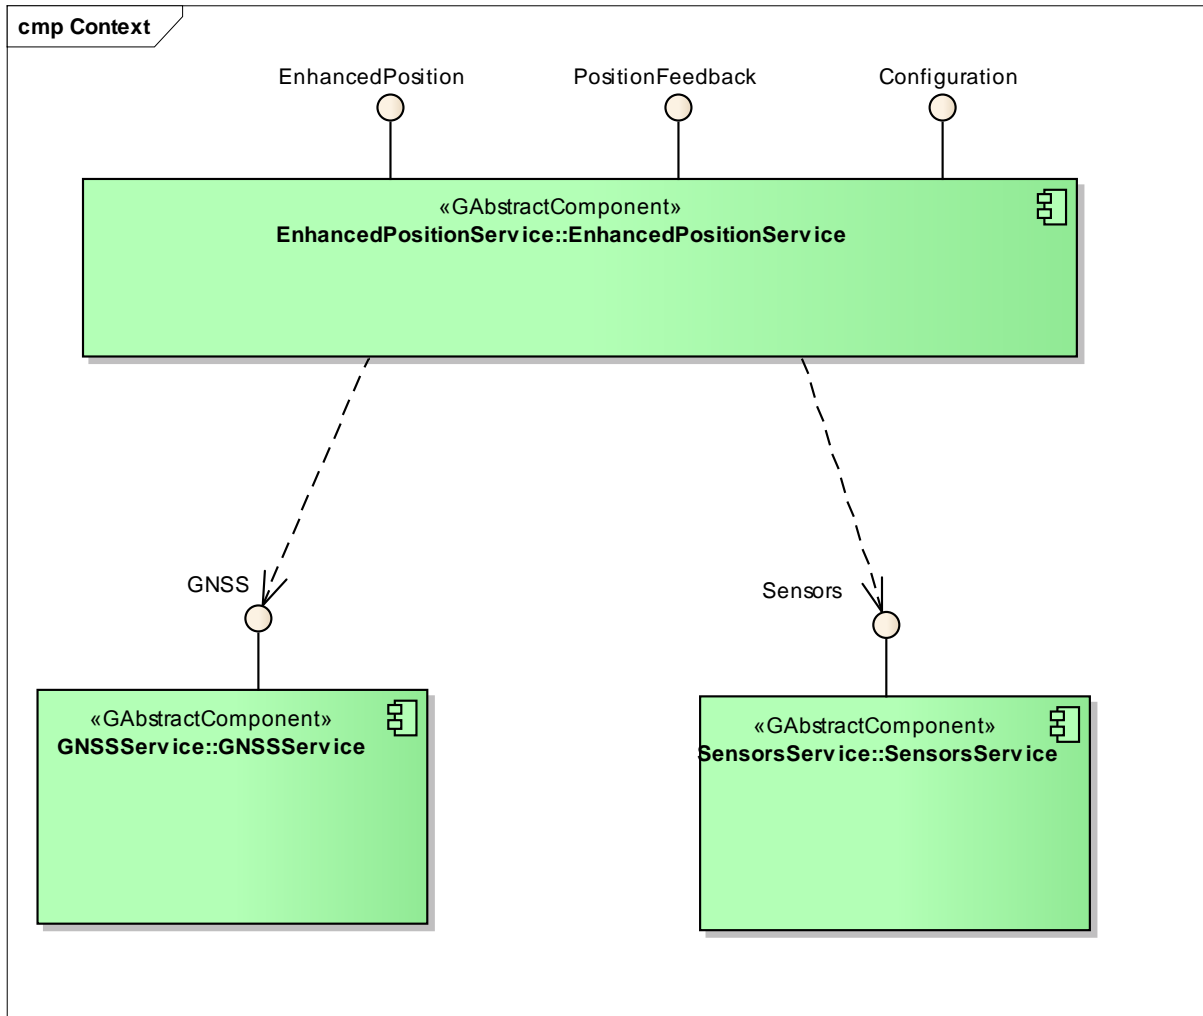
cmp Context

EnhancedPosition

PositionFeedback

Configuration

«GAbstractComponent»
EnhancedPositionService::EnhancedPositionService

GNSS

Sensors

«GAbstractComponent»
GNSSService::GNSSService

«GAbstractComponent»
SensorsService::SensorsService